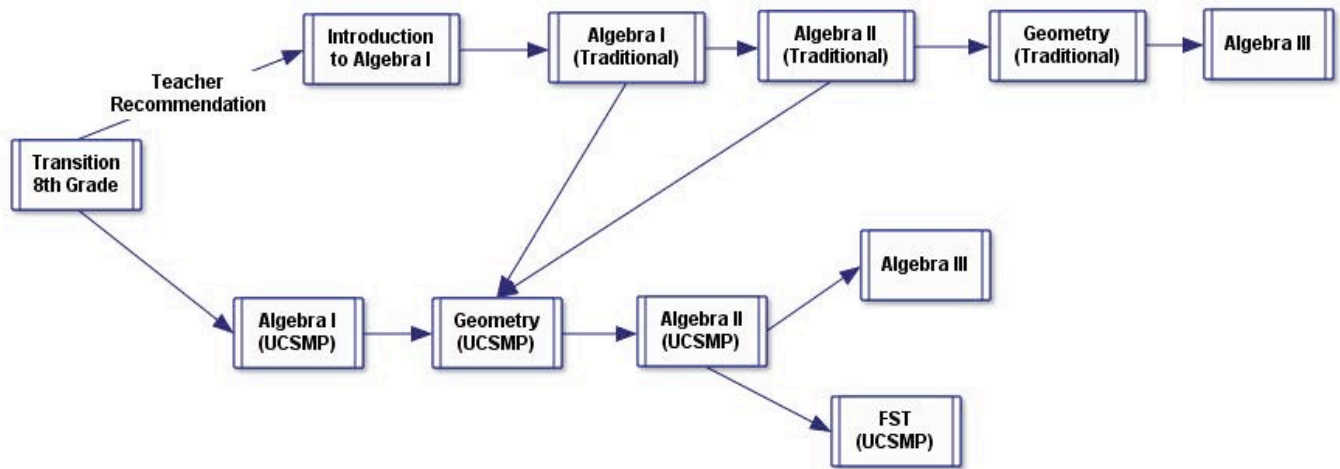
Teacher Recommendation

Transition 8th Grade

Introduction to Algebra I

Algebra I (Traditional)

Algebra II (Traditional)

Geometry (Traditional)

Algebra III

Algebra I (UCSMP)

Geometry (UCSMP)

Algebra II (UCSMP)

Algebra III

FST (UCSMP)